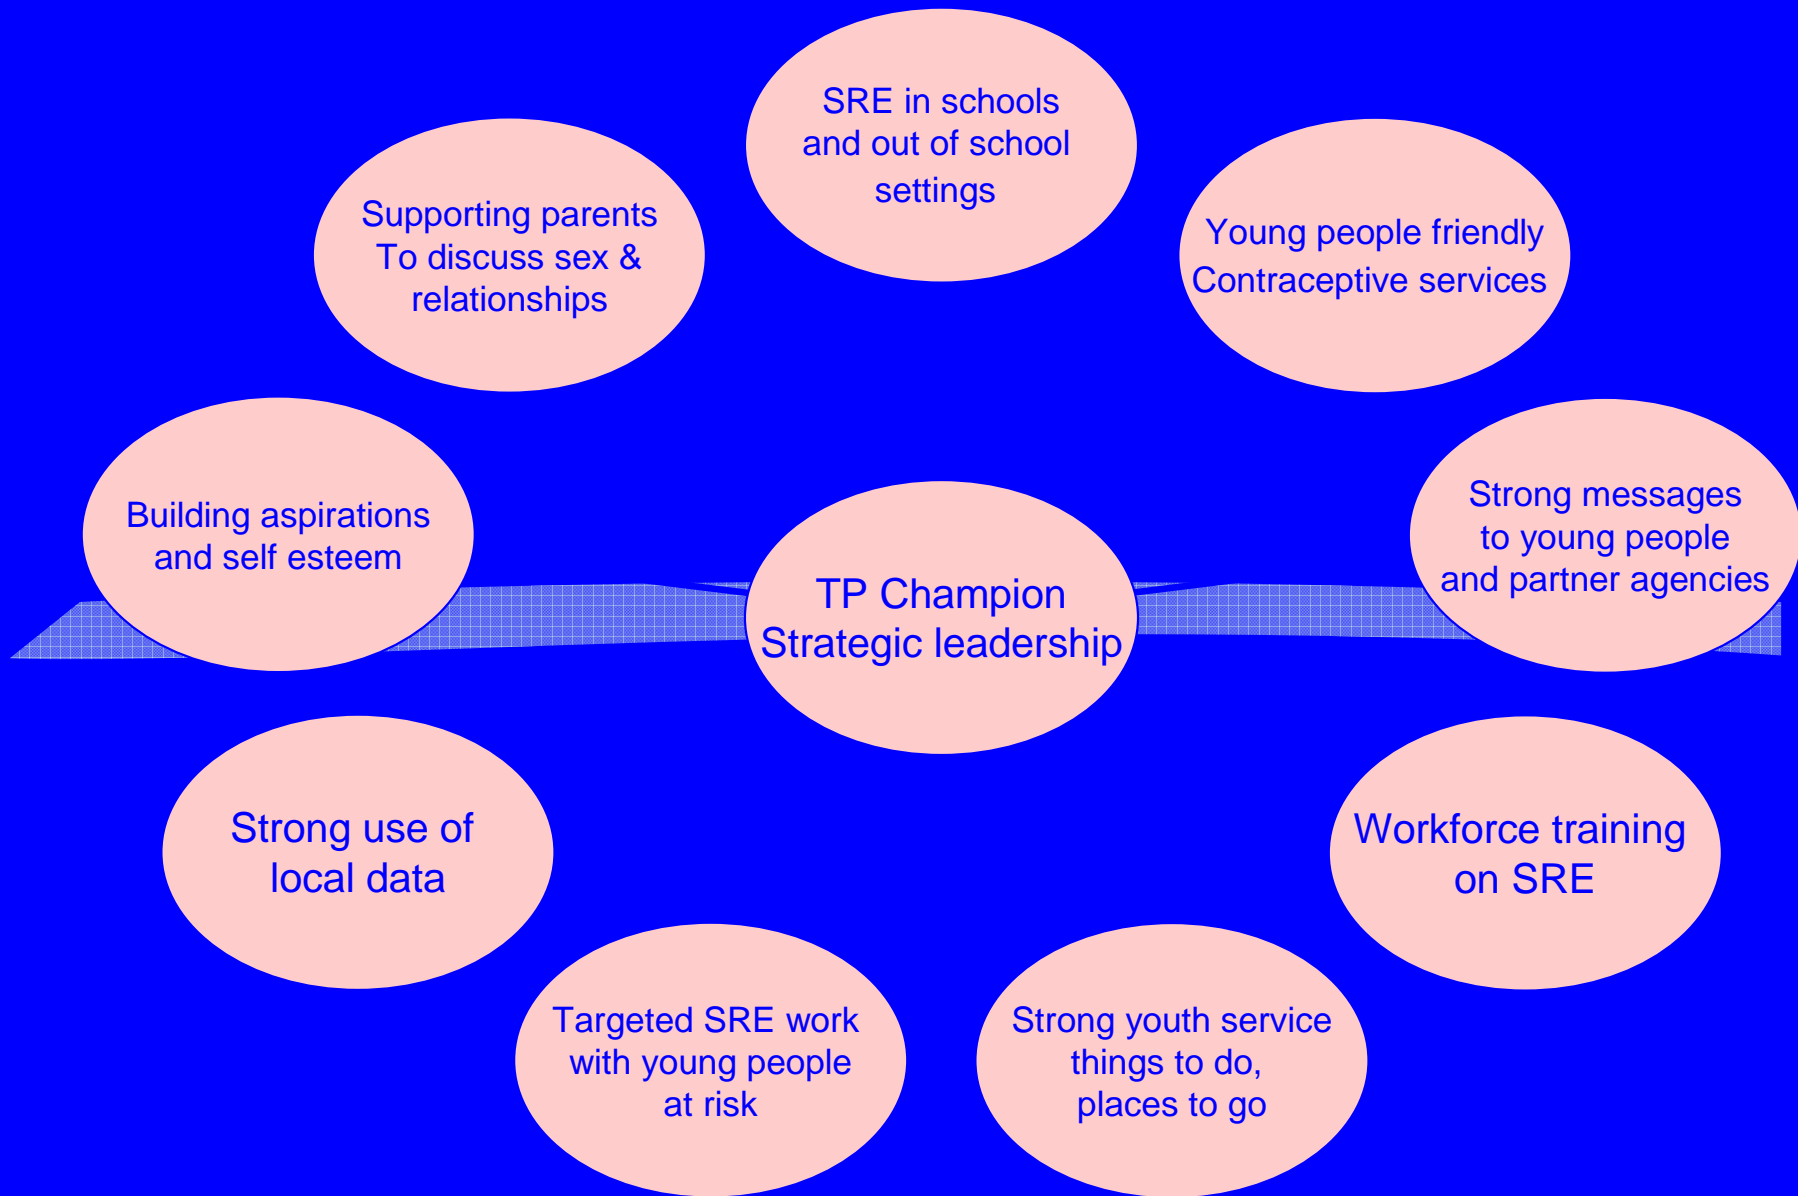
SRE in schools and out of school settings

Supporting parents To discuss sex & relationships

Young people friendly Contraceptive services

Building aspirations and self esteem

TP Champion Strategic leadership

Strong messages to young people and partner agencies

Strong use of local data

Workforce training on SRE

Targeted SRE work with young people at risk

Strong youth service things to do, places to go